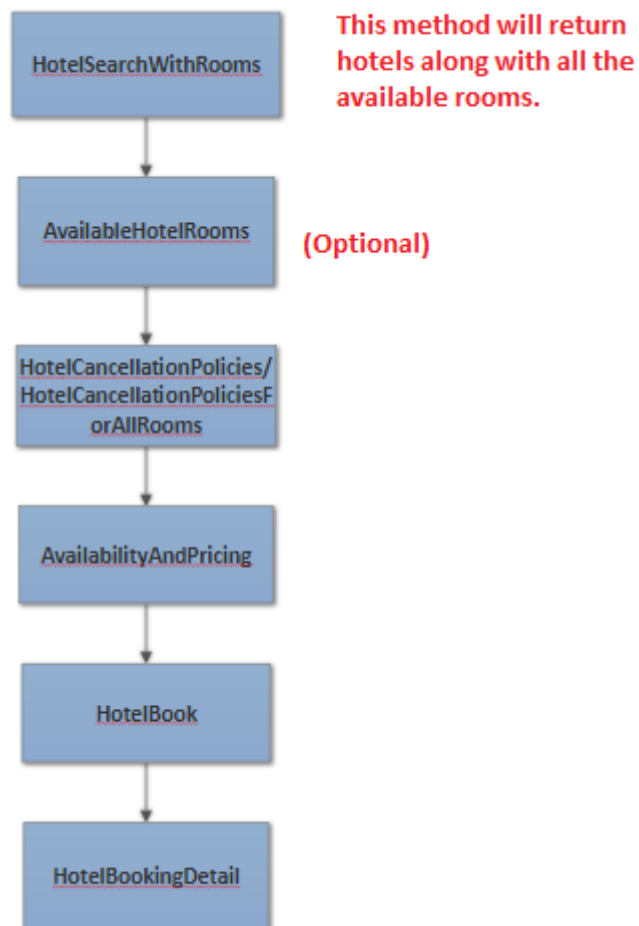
HotelSearchWithRooms

This method will return hotels along with all the available rooms.

AvailableHotelRooms

(Optional)

HotelCancellationPolicies/ HotelCancellationPoliciesForAllRooms

AvailabilityAndPricing

HotelBook

HotelBookingDetail